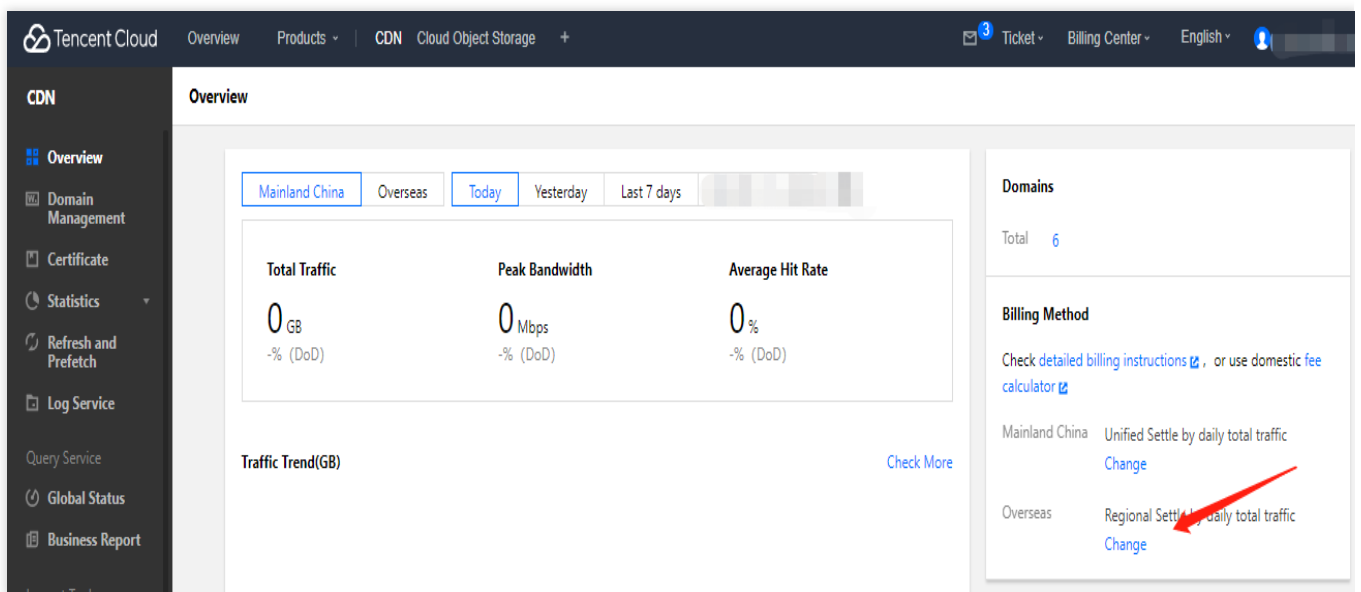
Tencent Cloud Overview Products CDN Cloud Object Storage +

3 Ticket Billing Center English

CDN

Overview

Overview

Domain Management

Certificate

Statistics

Refresh and Prefetch

Log Service

Query Service

Global Status

Business Report

Mainland China Overseas Today Yesterday Last 7 days

Total Traffic
0 GB
-% (DoD)

Peak Bandwidth
0 Mbps
-% (DoD)

Average Hit Rate
0 %
-% (DoD)

Traffic Trend(GB)

Check More

Domains

Total 6

Billing Method

Check detailed billing instructions, or use domestic fee calculator

Mainland China Unified Settle by daily total traffic
Change

Overseas Regional Settle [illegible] daily total traffic
Change